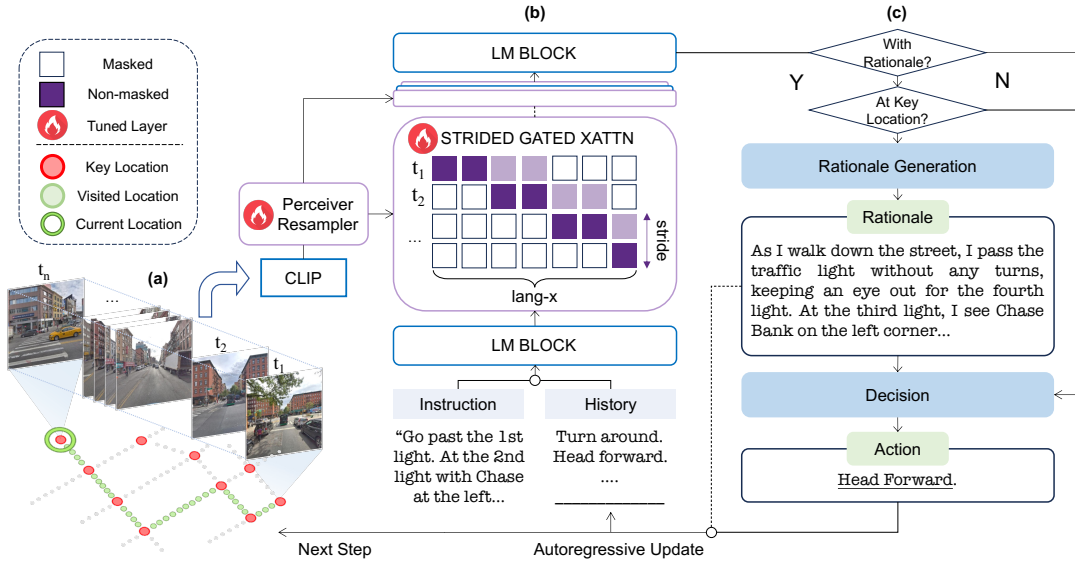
Masked
Non-masked
Tuned Layer
Key Location
Visited Location
Current Location

$t_n$
...
(a)
$t_2$
$t_1$

Perceiver Resampler
CLIP

(b)
LM BLOCK
STRIDED GATED XATTN
$t_1$
$t_2$
...
stride
lang-x
LM BLOCK
Instruction
History
“Go past the 1st light. At the 2nd light with Chase at the left...
Turn around. Head forward. ....

(c)
With Rationale?
Y
N
At Key Location?
Rationale Generation
Rationale
As I walk down the street, I pass the traffic light without any turns, keeping an eye out for the fourth light. At the third light, I see Chase Bank on the left corner...
Decision
Action
Head Forward.

Next Step
Autoregressive Update